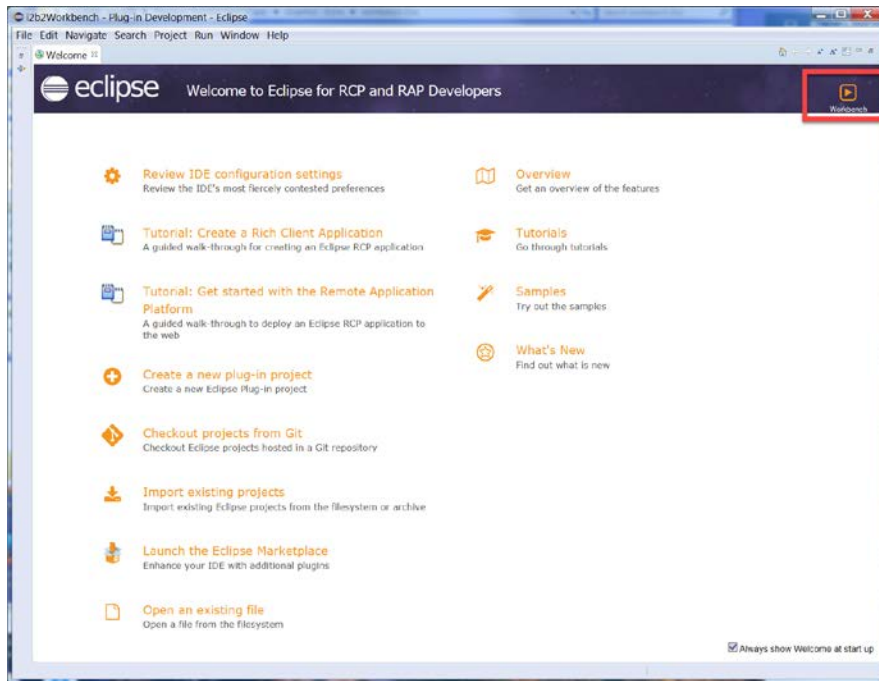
i2b2Workbench - Plug-in Development - Eclipse
File Edit Navigate Search Project Run Window Help
Welcome

eclipse Welcome to Eclipse for RCP and RAP Developers

Workbench

Review IDE configuration settings
Review the IDE's most fiercely contested preferences

Tutorial: Create a Rich Client Application
A guided walk-through for creating an Eclipse RCP application

Tutorial: Get started with the Remote Application Platform
A guided walk-through to deploy an Eclipse RCP application to the web

Create a new plug-in project
Create a new Eclipse Plug-in project

Checkout projects from Git
Checkout Eclipse projects hosted in a Git repository

Import existing projects
Import existing Eclipse projects from the filesystem or archive

Launch the Eclipse Marketplace
Enhance your IDE with additional plugins

Open an existing file
Open a file from the filesystem

Overview
Get an overview of the features

Tutorials
Go through tutorials

Samples
Try out the samples

What's New
Find out what is new

Always show Welcome at start up